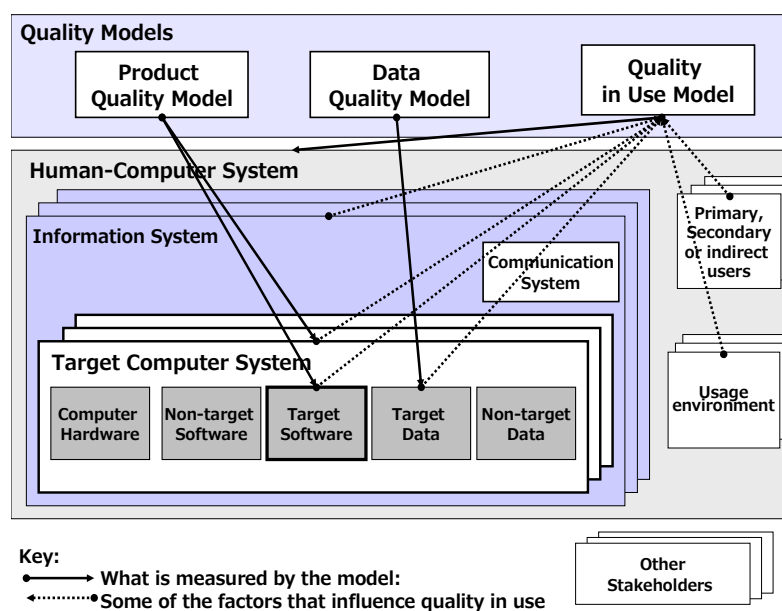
Quality Models

Product Quality Model

Data Quality Model

Quality in Use Model

Human-Computer System

Information System

Communication System

Primary, Secondary or indirect users

Target Computer System

Computer Hardware

Non-target Software

Target Software

Target Data

Non-target Data

Usage environment

Key:

What is measured by the model:

Some of the factors that influence quality in use

Other Stakeholders